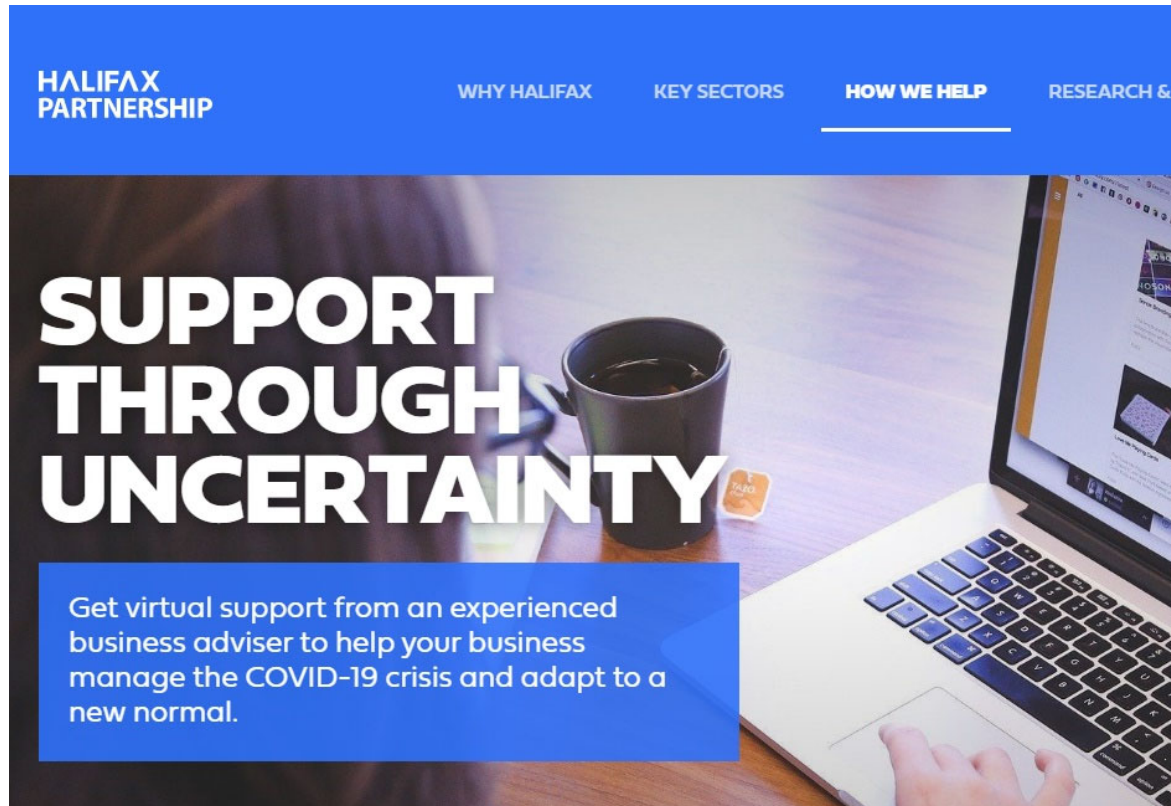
HALIFAX PARTNERSHIP

WHY HALIFAX KEY SECTORS HOW WE HELP RESEARCH &

SUPPORT THROUGH UNCERTAINTY

Get virtual support from an experienced business adviser to help your business manage the COVID-19 crisis and adapt to a new normal.